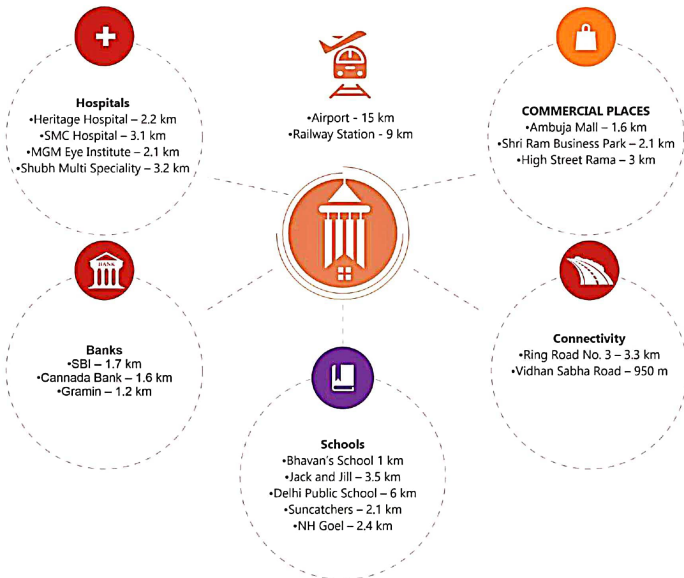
Hospitals
•Heritage Hospital – 2.2 km
•SMC Hospital – 3.1 km
•MGM Eye Institute – 2.1 km
•Shubh Multi Speciality – 3.2 km

•Airport - 15 km
•Railway Station - 9 km

COMMERCIAL PLACES
•Ambuja Mall – 1.6 km
•Shri Ram Business Park – 2.1 km
•High Street Rama – 3 km

BANK

Banks
•SBI – 1.7 km
•Cannada Bank – 1.6 km
•Gramin – 1.2 km

Connectivity
•Ring Road No. 3 – 3.3 km
•Vidhan Sabha Road – 950 m

Schools
•Bhavan's School 1 km
•Jack and Jill – 3.5 km
•Delhi Public School – 6 km
•Suncatchers – 2.1 km
•NH Goel – 2.4 km